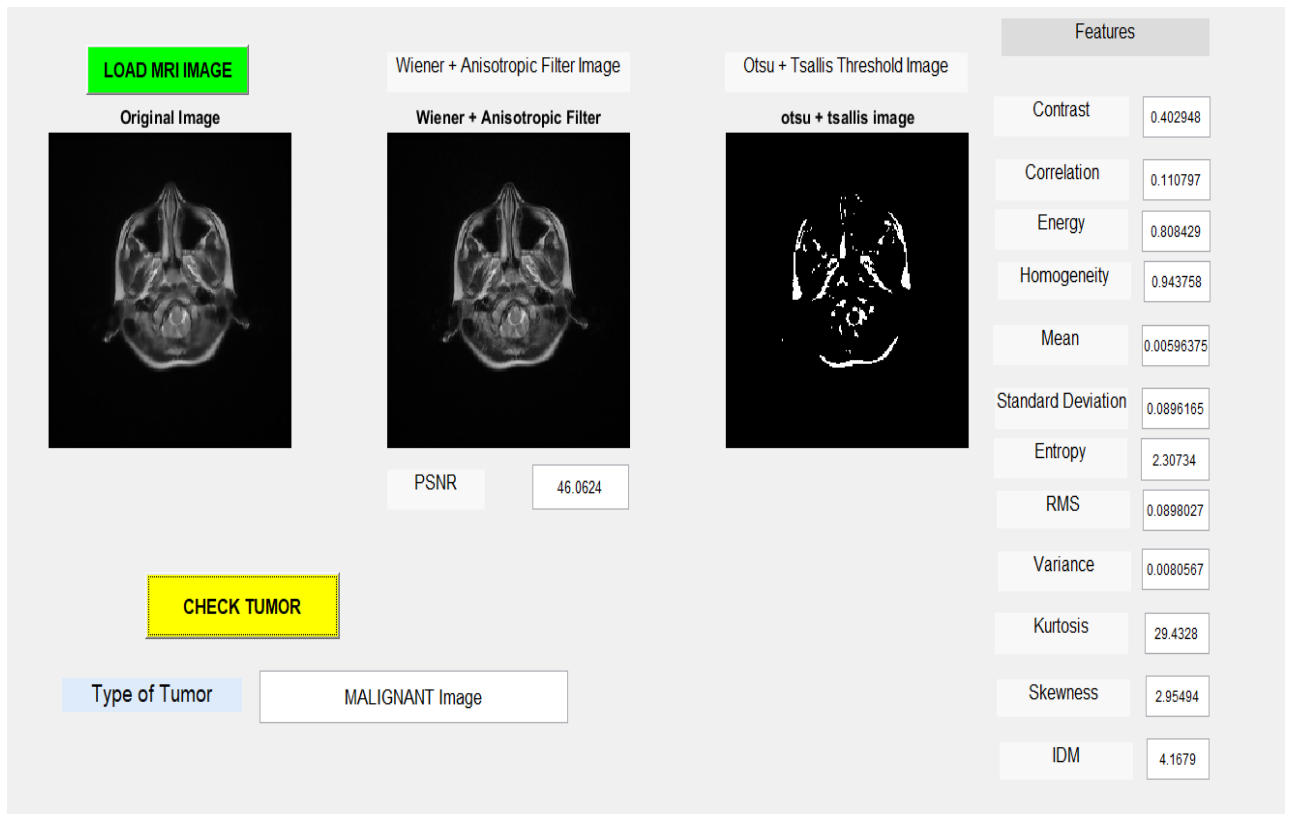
LOAD MRI IMAGE

Wiener + Anisotropic Filter Image

Otsu + Tsallis Threshold Image

Features

Original Image

Wiener + Anisotropic Filter

otsu + tsallis image

| | |
|---|---|
| Contrast | 0.402948 |
| Correlation | 0.110797 |
| Energy | 0.808429 |
| Homogeneity | 0.943758 |
| Mean | 0.00596375 |
| Standard Deviation | 0.0896165 |
| Entropy | 2.30734 |
| RMS | 0.0898027 |
| Variance | 0.0080567 |
| Kurtosis | 29.4328 |
| Skewness | 2.95494 |
| IDM | 4.1679 |

PSNR 46.0624

CHECK TUMOR

Type of Tumor MALIGNANT Image